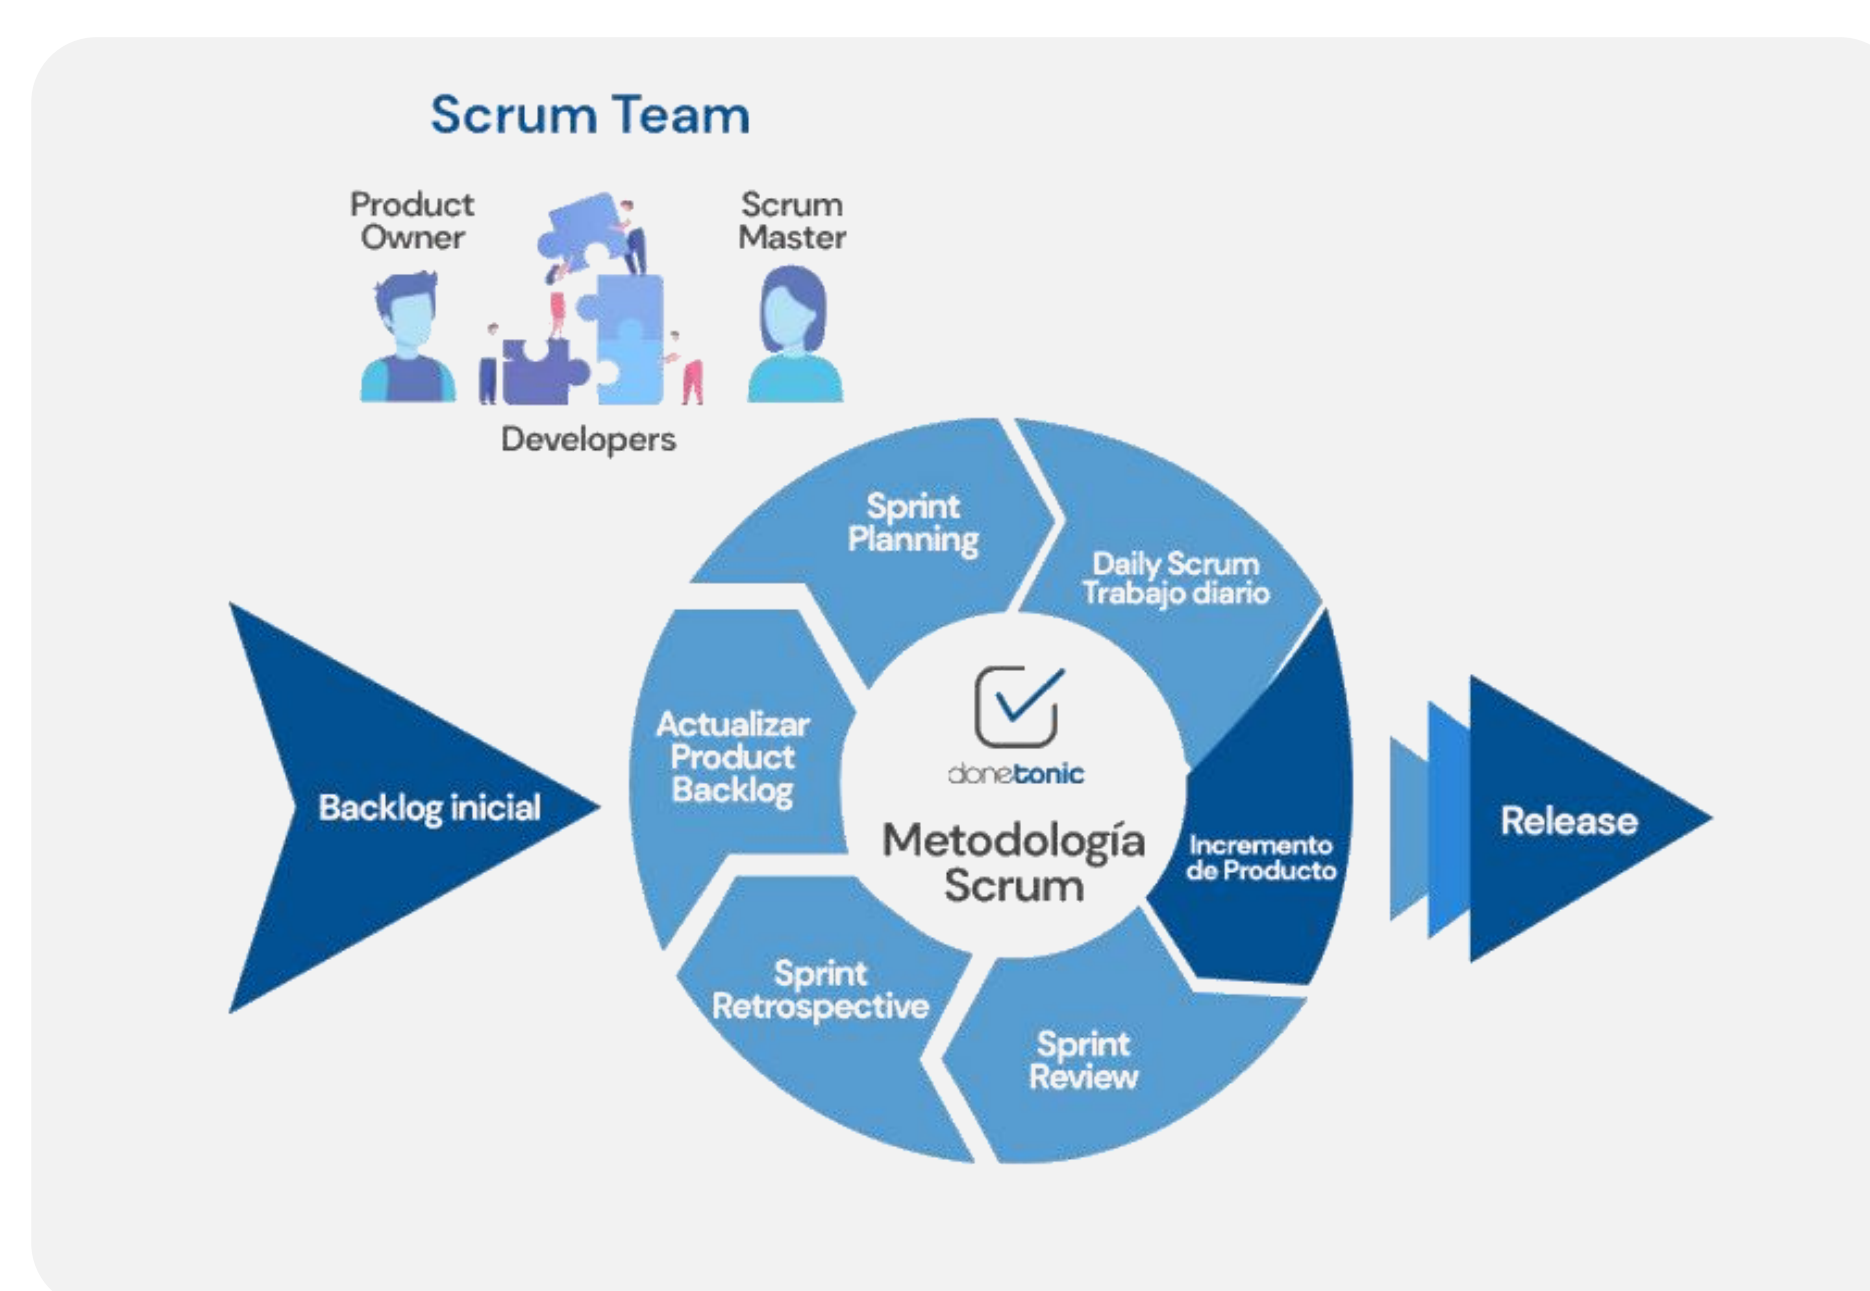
Scrum Team

Product Owner

Scrum Master

Developers

Backlog inicial

Sprint Planning

Daily Scrum Trabajo diario

Incremento de Producto

Sprint Review

Sprint Retrospective

Actualizar Product Backlog

donetonic

Metodología Scrum

Release